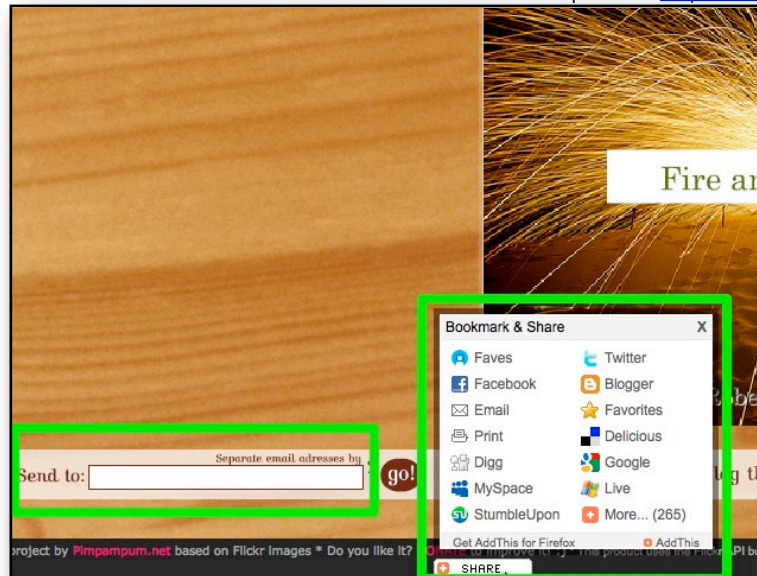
Fire ar

Bookmark & Share X

Faves
Twitter
Facebook
Blogger
Email
Favorites
Print
Delicious
Digg
Google
MySpace
Live
StumbleUpon
More... (265)

Get AddThis for Firefox
AddThis

SHARE

Separate email adresses by

Send to:

go!

project by Pimpampum.net based on Flickr Images * Do you like it? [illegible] to improve it? :) This product uses the Flickr API b